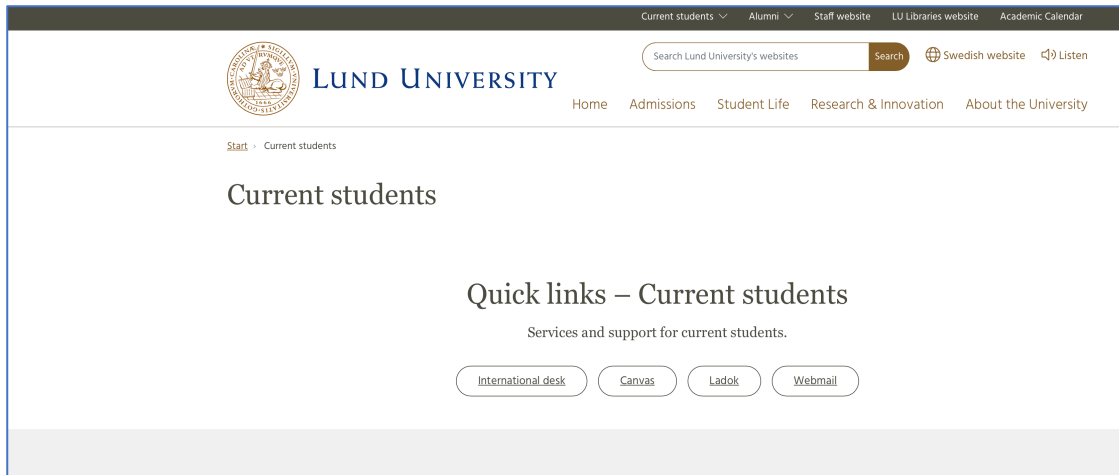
Current students Alumni Staff website LU Libraries website Academic Calendar

LUND UNIVERSITY

Search Lund University's websites Search Swedish website Listen

Home Admissions Student Life Research & Innovation About the University

Start › Current students

Current students

Quick links – Current students

Services and support for current students.

International desk Canvas Ladok Webmail